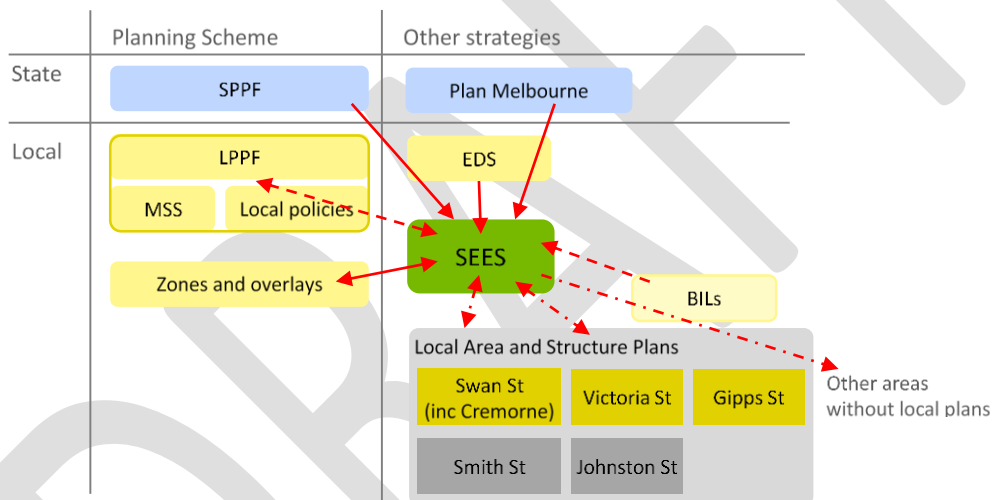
Planning Scheme

Other strategies

State

SPPF

Plan Melbourne

Local

LPPF

MSS

Local policies

EDS

SEES

Zones and overlays

BILs

Local Area and Structure Plans

Swan St (inc Cremorne)

Victoria St

Gipps St

Smith St

Johnston St

Other areas without local plans

DRAFT